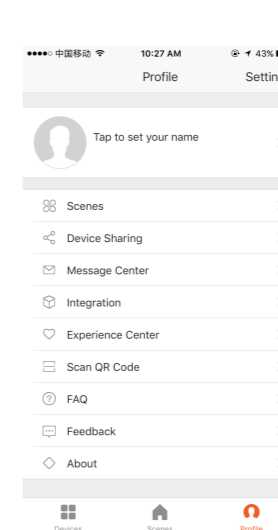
●●●●○ 中国移动 10:27 AM 43%

Profile

Settin

Tap to set your name

Scenes

Device Sharing

Message Center

Integration

Experience Center

Scan QR Code

FAQ

Feedback

About

Devices

Scenes

Profile